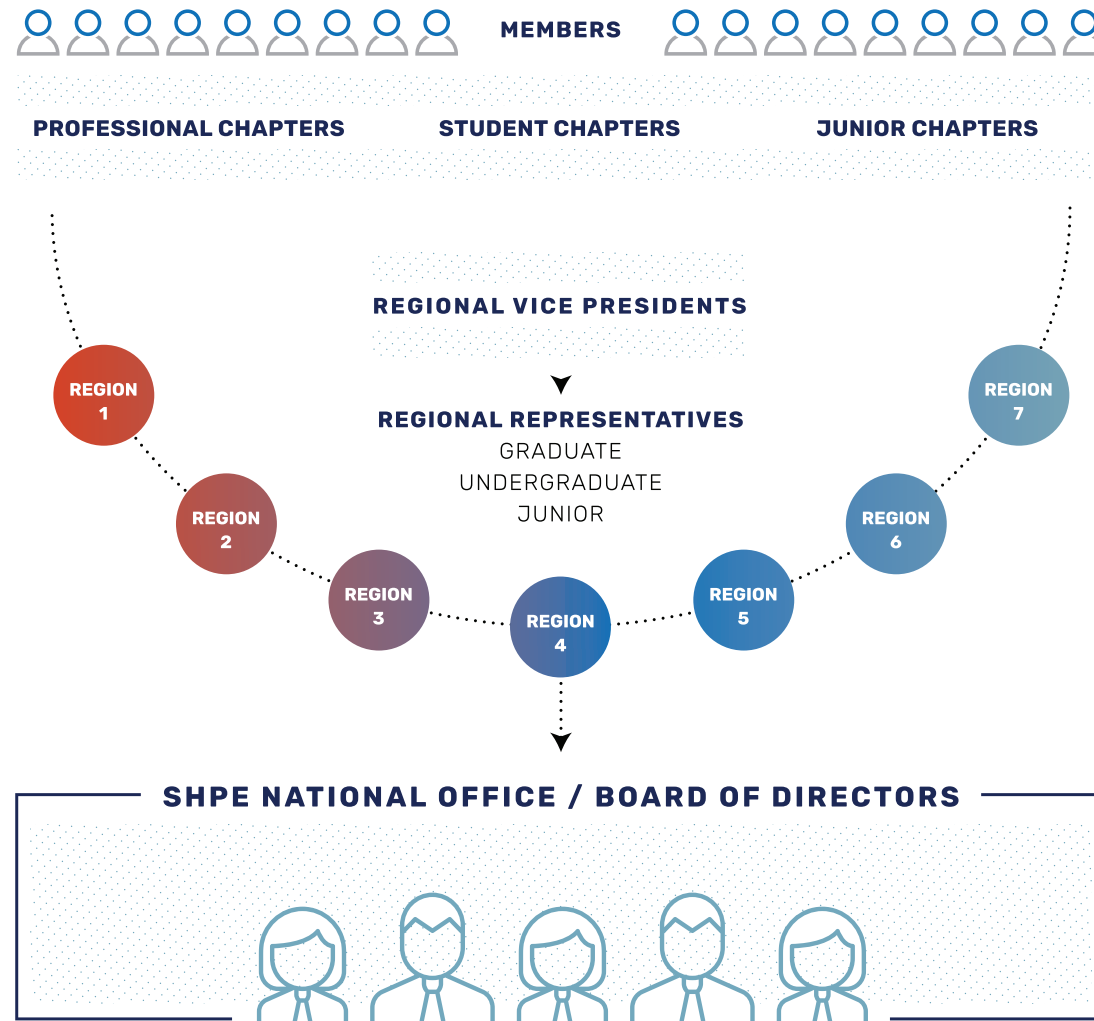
MEMBERS

PROFESSIONAL CHAPTERS

STUDENT CHAPTERS

JUNIOR CHAPTERS

REGIONAL VICE PRESIDENTS

REGIONAL REPRESENTATIVES
GRADUATE
UNDERGRADUATE
JUNIOR

REGION 1

REGION 2

REGION 3

REGION 4

REGION 5

REGION 6

REGION 7

SHPE NATIONAL OFFICE / BOARD OF DIRECTORS